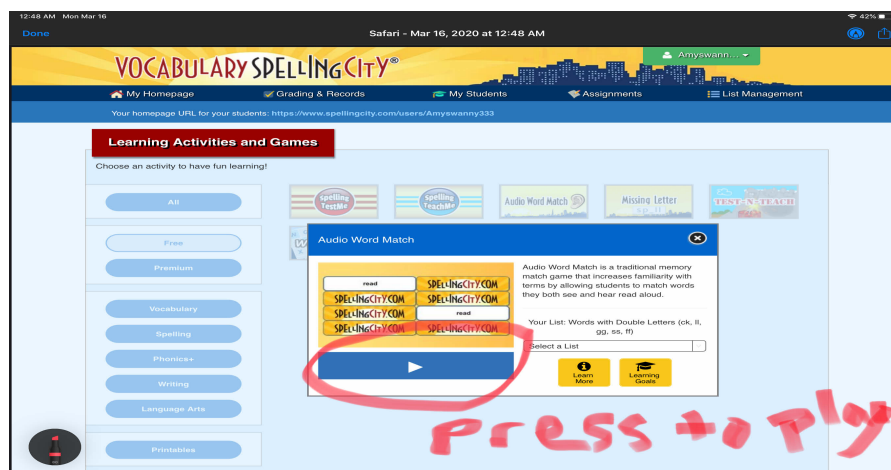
12:48 AM Mon Mar 16

42%

Done

Safari - Mar 16, 2020 at 12:48 AM

Amyswann...

VOCABULARY SPELLINGCITY®

My Homepage

Grading & Records

My Students

Assignments

List Management

Your homepage URL for your students: https://www.spellingcity.com/users/Amyswanny333

Learning Activities and Games

Choose an activity to have fun learning!

All

Free

Premium

Vocabulary

Spelling

Phonics+

Writing

Language Arts

Printables

Spelling TeachMe

Spelling TeachMe

Audio Word Match

Missing Letter

TEST-N-TEACH

Audio Word Match

read

SPELLINGCITY.COM

SPELLINGCITY.COM

SPELLINGCITY.COM

SPELLINGCITY.COM

SPELLINGCITY.COM

read

SPELLINGCITY.COM

SPELLINGCITY.COM

Audio Word Match is a traditional memory match game that increases familiarity with terms by allowing students to match words they both see and hear read aloud.

Your List: Words with Double Letters (ck, ll, gg, ss, ff)

Select a List

Learn More

Learning Goals

Press to Ply